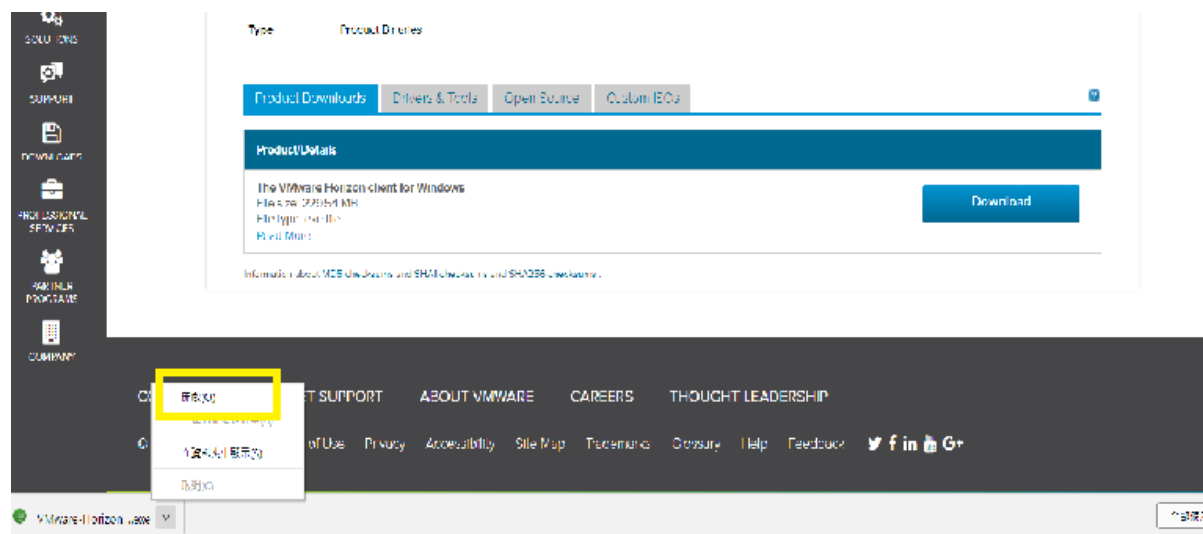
SOLUTIONS

SUPPORT

DOWNLOADS

PROFESSIONAL SERVICES

PARTNER PROGRAMS

COMPANY

Type Product Binaries

Product Downloads | Drivers & Tools | Open Source | Custom ISOs

Product/Details

The VMware Horizon client for Windows
File size: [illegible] MB
File type: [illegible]
Read More

Download

Information about MD5 checksums and SHA1 checksums and SHA256 checksums.

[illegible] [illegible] SUPPORT ABOUT VMWARE CAREERS THOUGHT LEADERSHIP

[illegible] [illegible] of Use Privacy Accessibility Site Map Trademarks Glossary Help Feedback

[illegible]
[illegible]
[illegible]
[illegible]

VMware-Horizon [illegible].exe

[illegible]